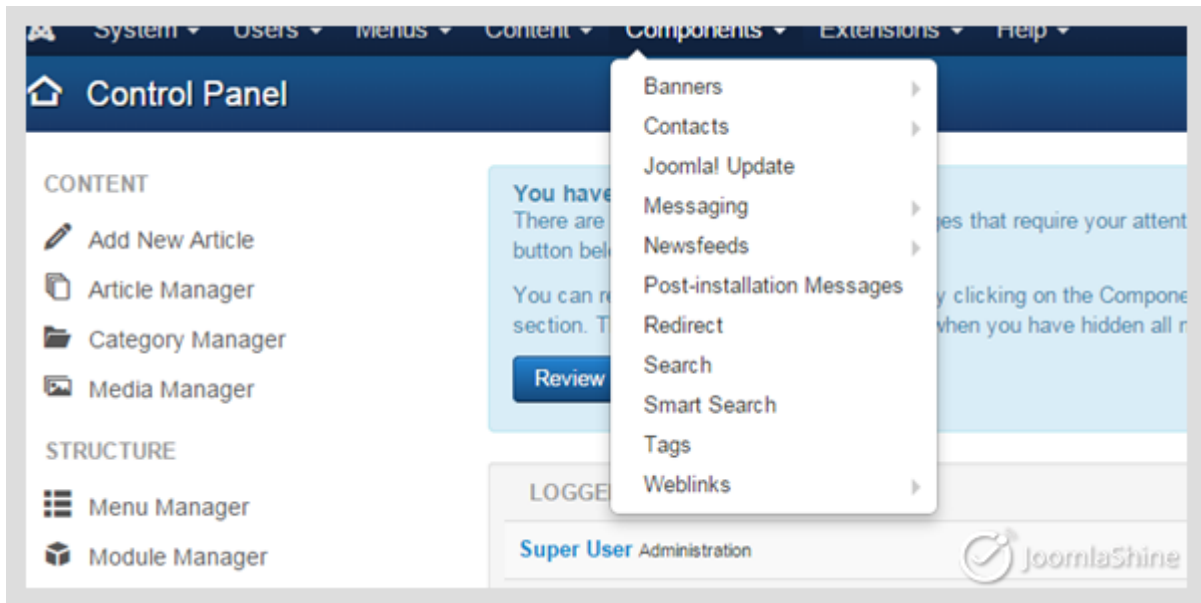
System ▾ Users ▾ Menus ▾ Content ▾ Components ▾ Extensions ▾ Help ▾

Control Panel

CONTENT

Add New Article

Article Manager

Category Manager

Media Manager

STRUCTURE

Menu Manager

Module Manager

You have
There are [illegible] ges that require your attent
button bel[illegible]

You can r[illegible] y clicking on the Compone
section. T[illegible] when you have hidden all r

Review

LOGGE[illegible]

Super User Administration

Banners
Contacts
Joomla! Update
Messaging
Newsfeeds
Post-installation Messages
Redirect
Search
Smart Search
Tags
Weblinks

JoomlaShine